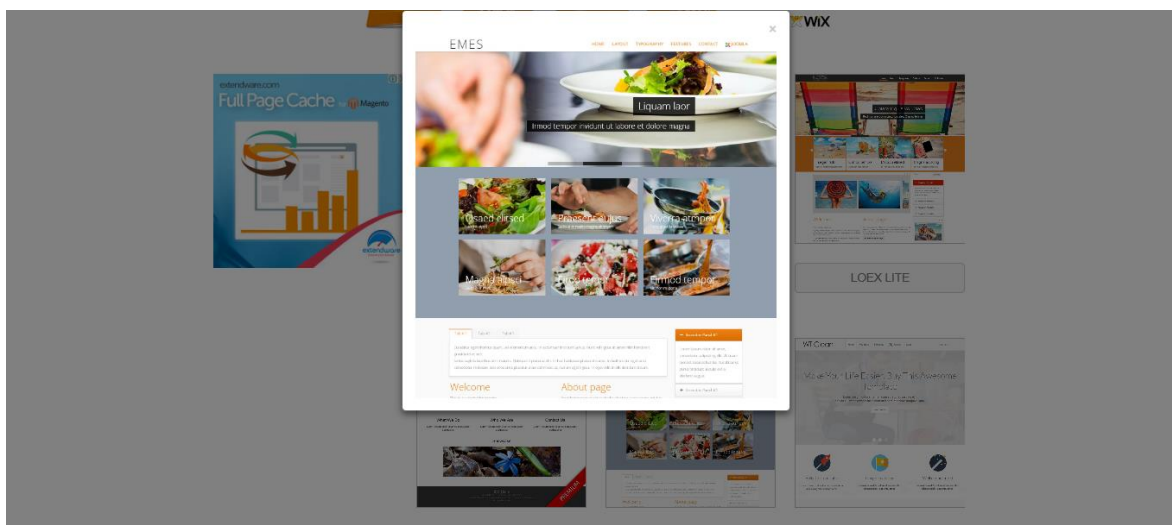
WiX

extendware.com
Full Page Cache
Magento

EMES
HOME ABOUT TYPOGRAPHY FEATURES CONTACT

Liquam laor
Inmod tempor invidunt ut labore et dolore magna

Losaed elirsed
Praesent sujus
Viverra atrispe
Magna aliqui
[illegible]
Ermod tempor

Welcome
About page

LOEX LITE

WT Coom
Have Your Life Easier By This Awesome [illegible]